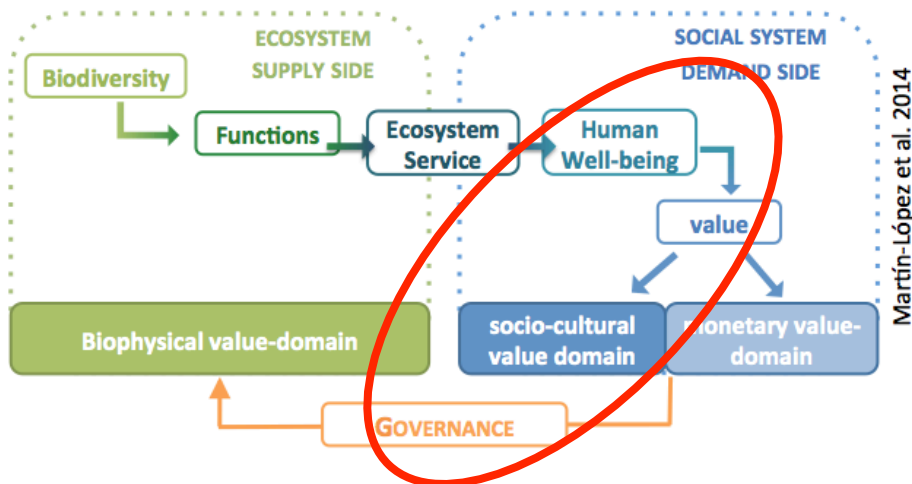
ECOSYSTEM SUPPLY SIDE

SOCIAL SYSTEM DEMAND SIDE

Biodiversity

Functions

Ecosystem Service

Human Well-being

value

Biophysical value-domain

socio-cultural value domain

monetary value-domain

GOVERNANCE

Martín-López et al. 2014